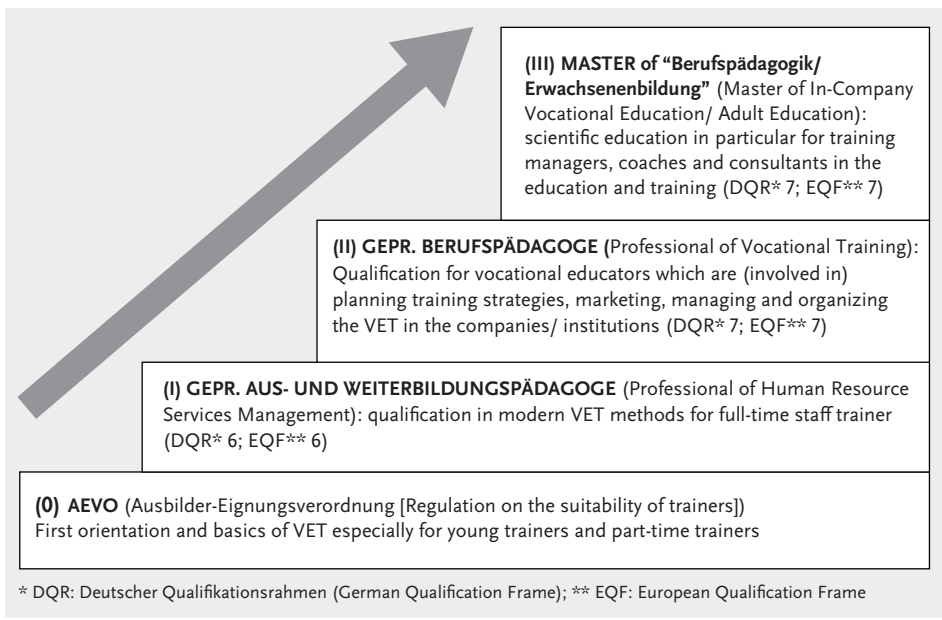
**(III) MASTER of "Berufspädagogik/ Erwachsenenbildung"** (Master of In-Company Vocational Education/ Adult Education): scientific education in particular for training managers, coaches and consultants in the education and training (DQR* 7; EQF** 7)

**(II) GEPR. BERUFSPÄDAGOGE (**Professional of Vocational Training): Qualification for vocational educators which are (involved in) planning training strategies, marketing, managing and organizing the VET in the companies/ institutions (DQR* 7; EQF** 7)

**(I) GEPR. AUS- UND WEITERBILDUNGSPÄDAGOGE** (Professional of Human Resource Services Management): qualification in modern VET methods for full-time staff trainer (DQR* 6; EQF** 6)

**(0) AEVO** (Ausbilder-Eignungsverordnung [Regulation on the suitability of trainers]) First orientation and basics of VET especially for young trainers and part-time trainers

* DQR: Deutscher Qualifikationsrahmen (German Qualification Frame); ** EQF: European Qualification Frame